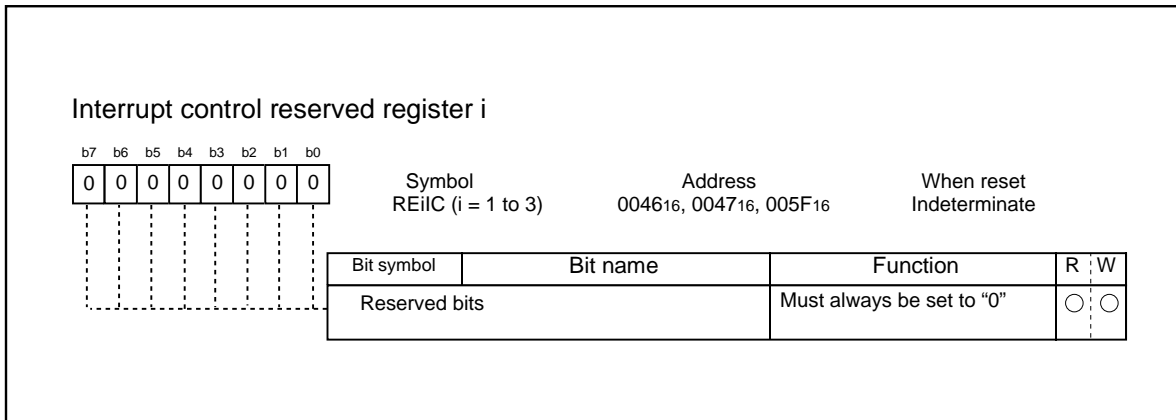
Interrupt control reserved register i

b7 b6 b5 b4 b3 b2 b1 b0

0 0 0 0 0 0 0 0

Symbol
REiIC (i = 1 to 3)

Address
$0046_{16}$, $0047_{16}$, $005F_{16}$

When reset
Indeterminate

| Bit symbol | Bit name | Function | R | W |
|---|---|---|---|---|
| | Reserved bits | Must always be set to “0” | ○ | ○ |